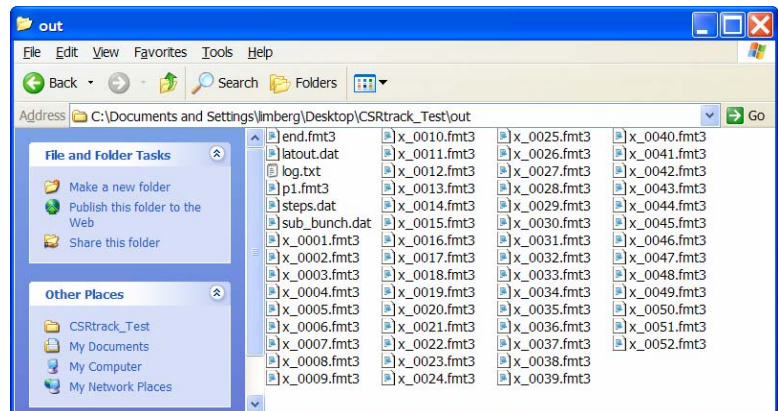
out

File Edit View Favorites Tools Help

Back Search Folders

Address C:\Documents and Settings\limberg\Desktop\CSRtrack_Test\out Go

File and Folder Tasks

Make a new folder
Publish this folder to the Web
Share this folder

Other Places

CSRtrack_Test
My Documents
My Computer
My Network Places

end.fmt3
latout.dat
log.txt
p1.fmt3
steps.dat
sub_bunch.dat
x_0001.fmt3
x_0002.fmt3
x_0003.fmt3
x_0004.fmt3
x_0005.fmt3
x_0006.fmt3
x_0007.fmt3
x_0008.fmt3
x_0009.fmt3

x_0010.fmt3
x_0011.fmt3
x_0012.fmt3
x_0013.fmt3
x_0014.fmt3
x_0015.fmt3
x_0016.fmt3
x_0017.fmt3
x_0018.fmt3
x_0019.fmt3
x_0020.fmt3
x_0021.fmt3
x_0022.fmt3
x_0023.fmt3
x_0024.fmt3

x_0025.fmt3
x_0026.fmt3
x_0027.fmt3
x_0028.fmt3
x_0029.fmt3
x_0030.fmt3
x_0031.fmt3
x_0032.fmt3
x_0033.fmt3
x_0034.fmt3
x_0035.fmt3
x_0036.fmt3
x_0037.fmt3
x_0038.fmt3
x_0039.fmt3

x_0040.fmt3
x_0041.fmt3
x_0042.fmt3
x_0043.fmt3
x_0044.fmt3
x_0045.fmt3
x_0046.fmt3
x_0047.fmt3
x_0048.fmt3
x_0049.fmt3
x_0050.fmt3
x_0051.fmt3
x_0052.fmt3